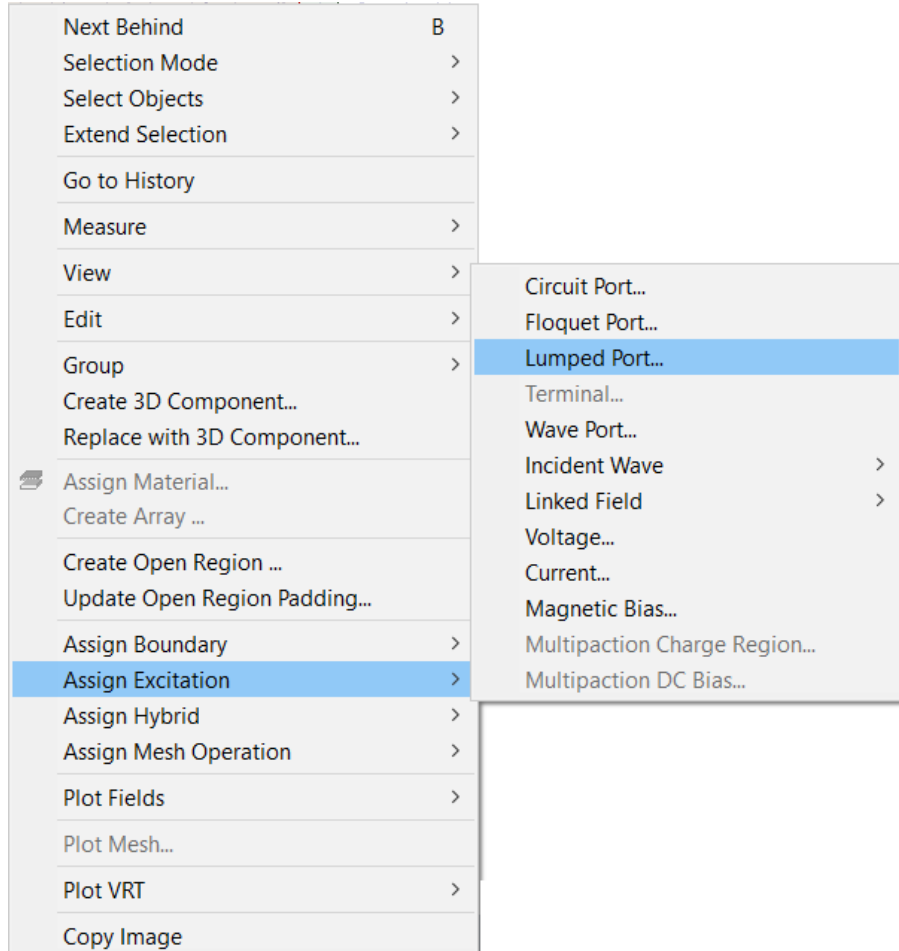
Next Behind B
Selection Mode >
Select Objects >
Extend Selection >
Go to History
Measure >
View >
Edit >
Group >
Create 3D Component...
Replace with 3D Component...
Assign Material...
Create Array ...
Create Open Region ...
Update Open Region Padding...
Assign Boundary >
Assign Excitation >
Assign Hybrid >
Assign Mesh Operation >
Plot Fields >
Plot Mesh...
Plot VRT >
Copy Image

Circuit Port...
Floquet Port...
Lumped Port...
Terminal...
Wave Port...
Incident Wave >
Linked Field >
Voltage...
Current...
Magnetic Bias...
Multipaction Charge Region...
Multipaction DC Bias...